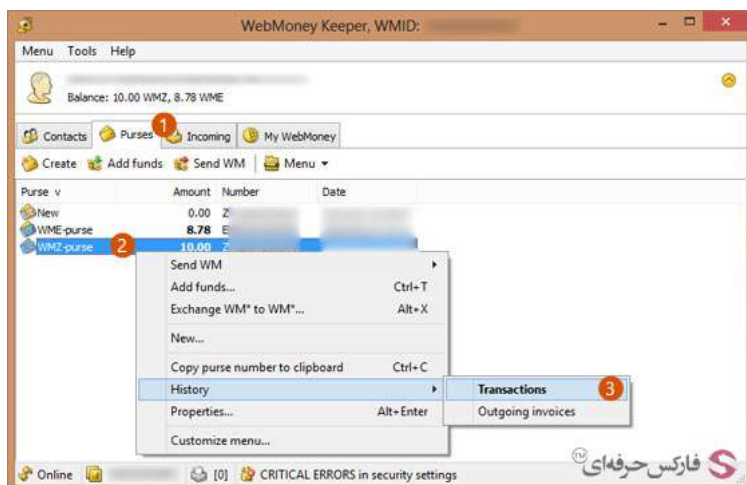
WebMoney Keeper, WMID: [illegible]

Menu Tools Help

Balance: 10.00 WMZ, 8.78 WME

Contacts Purses 1 Incoming My WebMoney

Create Add funds Send WM Menu

| Purse | Amount | Number | Date |
|---|---|---|---|
| New | 0.00 | Z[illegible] | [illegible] |
| WME-purse | 8.78 | E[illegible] | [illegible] |
| WMZ-purse 2 | 10.00 | Z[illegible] | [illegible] |

Send WM
Add funds... Ctrl+T
Exchange WM* to WM*... Alt+X
New...
Copy purse number to clipboard Ctrl+C
History
Properties... Alt+Enter
Customize menu...

Transactions 3
Outgoing invoices

Online [0] CRITICAL ERRORS in security settings

فارکس حرفه‌ای TM